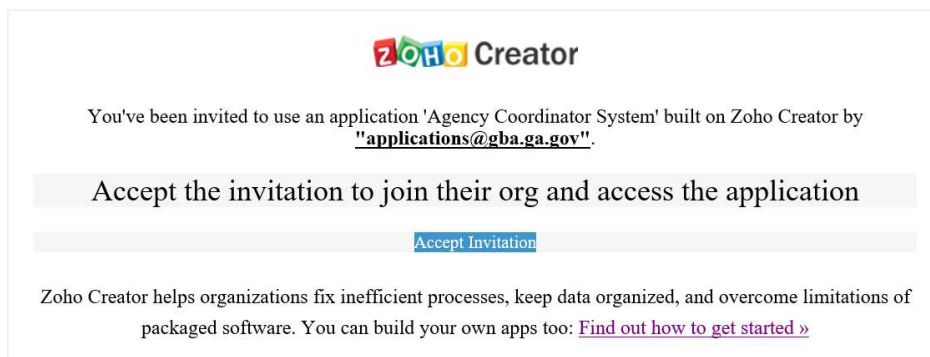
ZOHO Creator

You've been invited to use an application 'Agency Coordinator System' built on Zoho Creator by **"applications@gba.ga.gov"**.

Accept the invitation to join their org and access the application

Accept Invitation

Zoho Creator helps organizations fix inefficient processes, keep data organized, and overcome limitations of packaged software. You can build your own apps too: Find out how to get started »